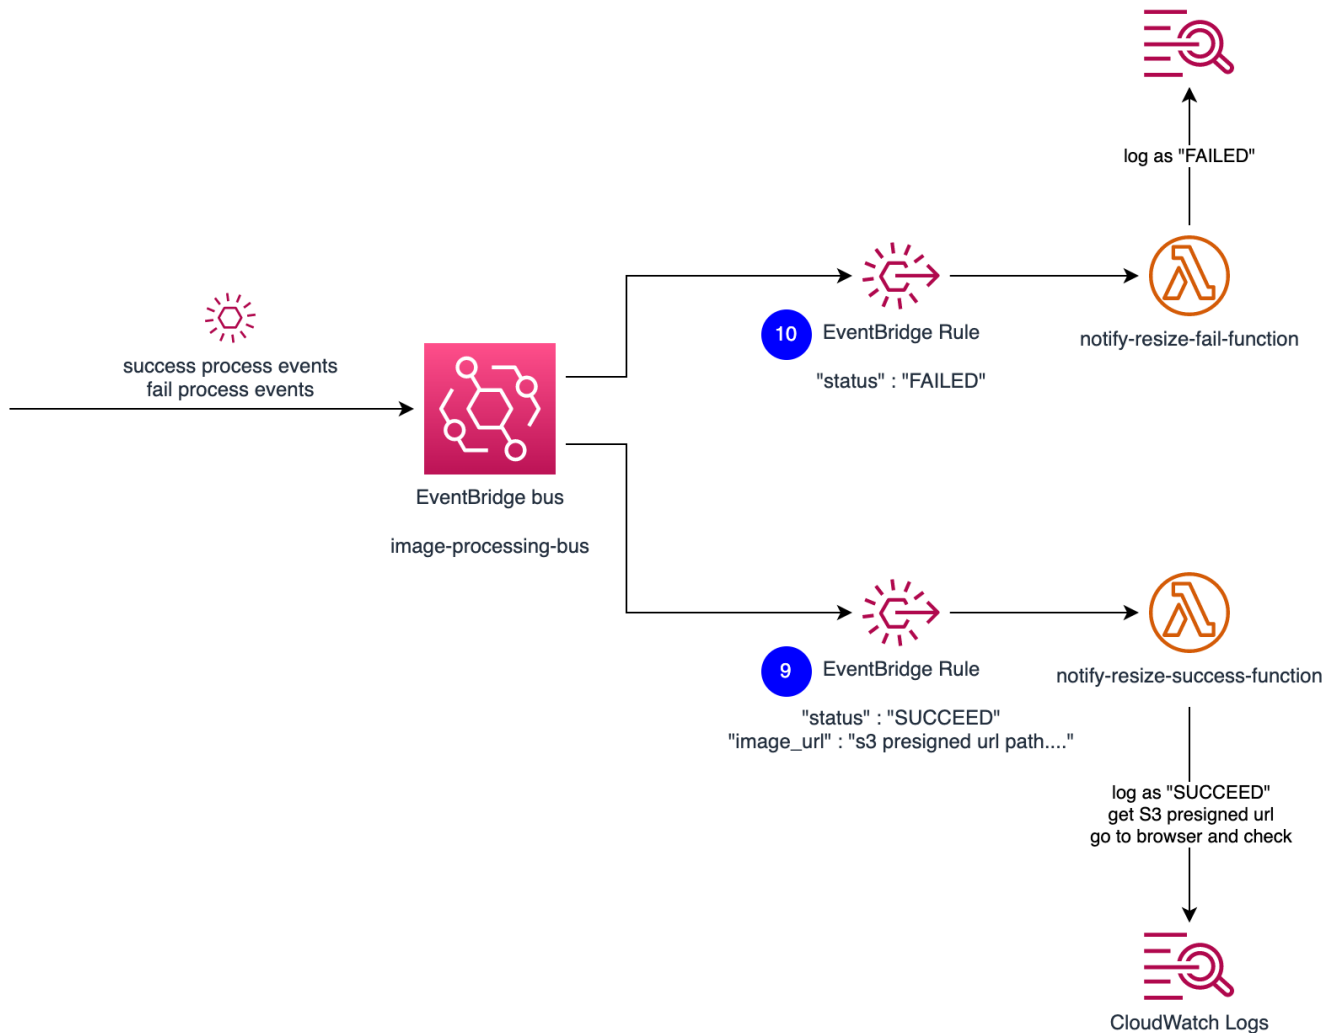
log as "FAILED"

success process events
fail process events

EventBridge bus

image-processing-bus

10 EventBridge Rule

"status" : "FAILED"

notify-resize-fail-function

9 EventBridge Rule

"status" : "SUCCEED"
"image_url" : "s3 presigned url path...."

notify-resize-success-function

log as "SUCCEED"
get S3 presigned url
go to browser and check

CloudWatch Logs